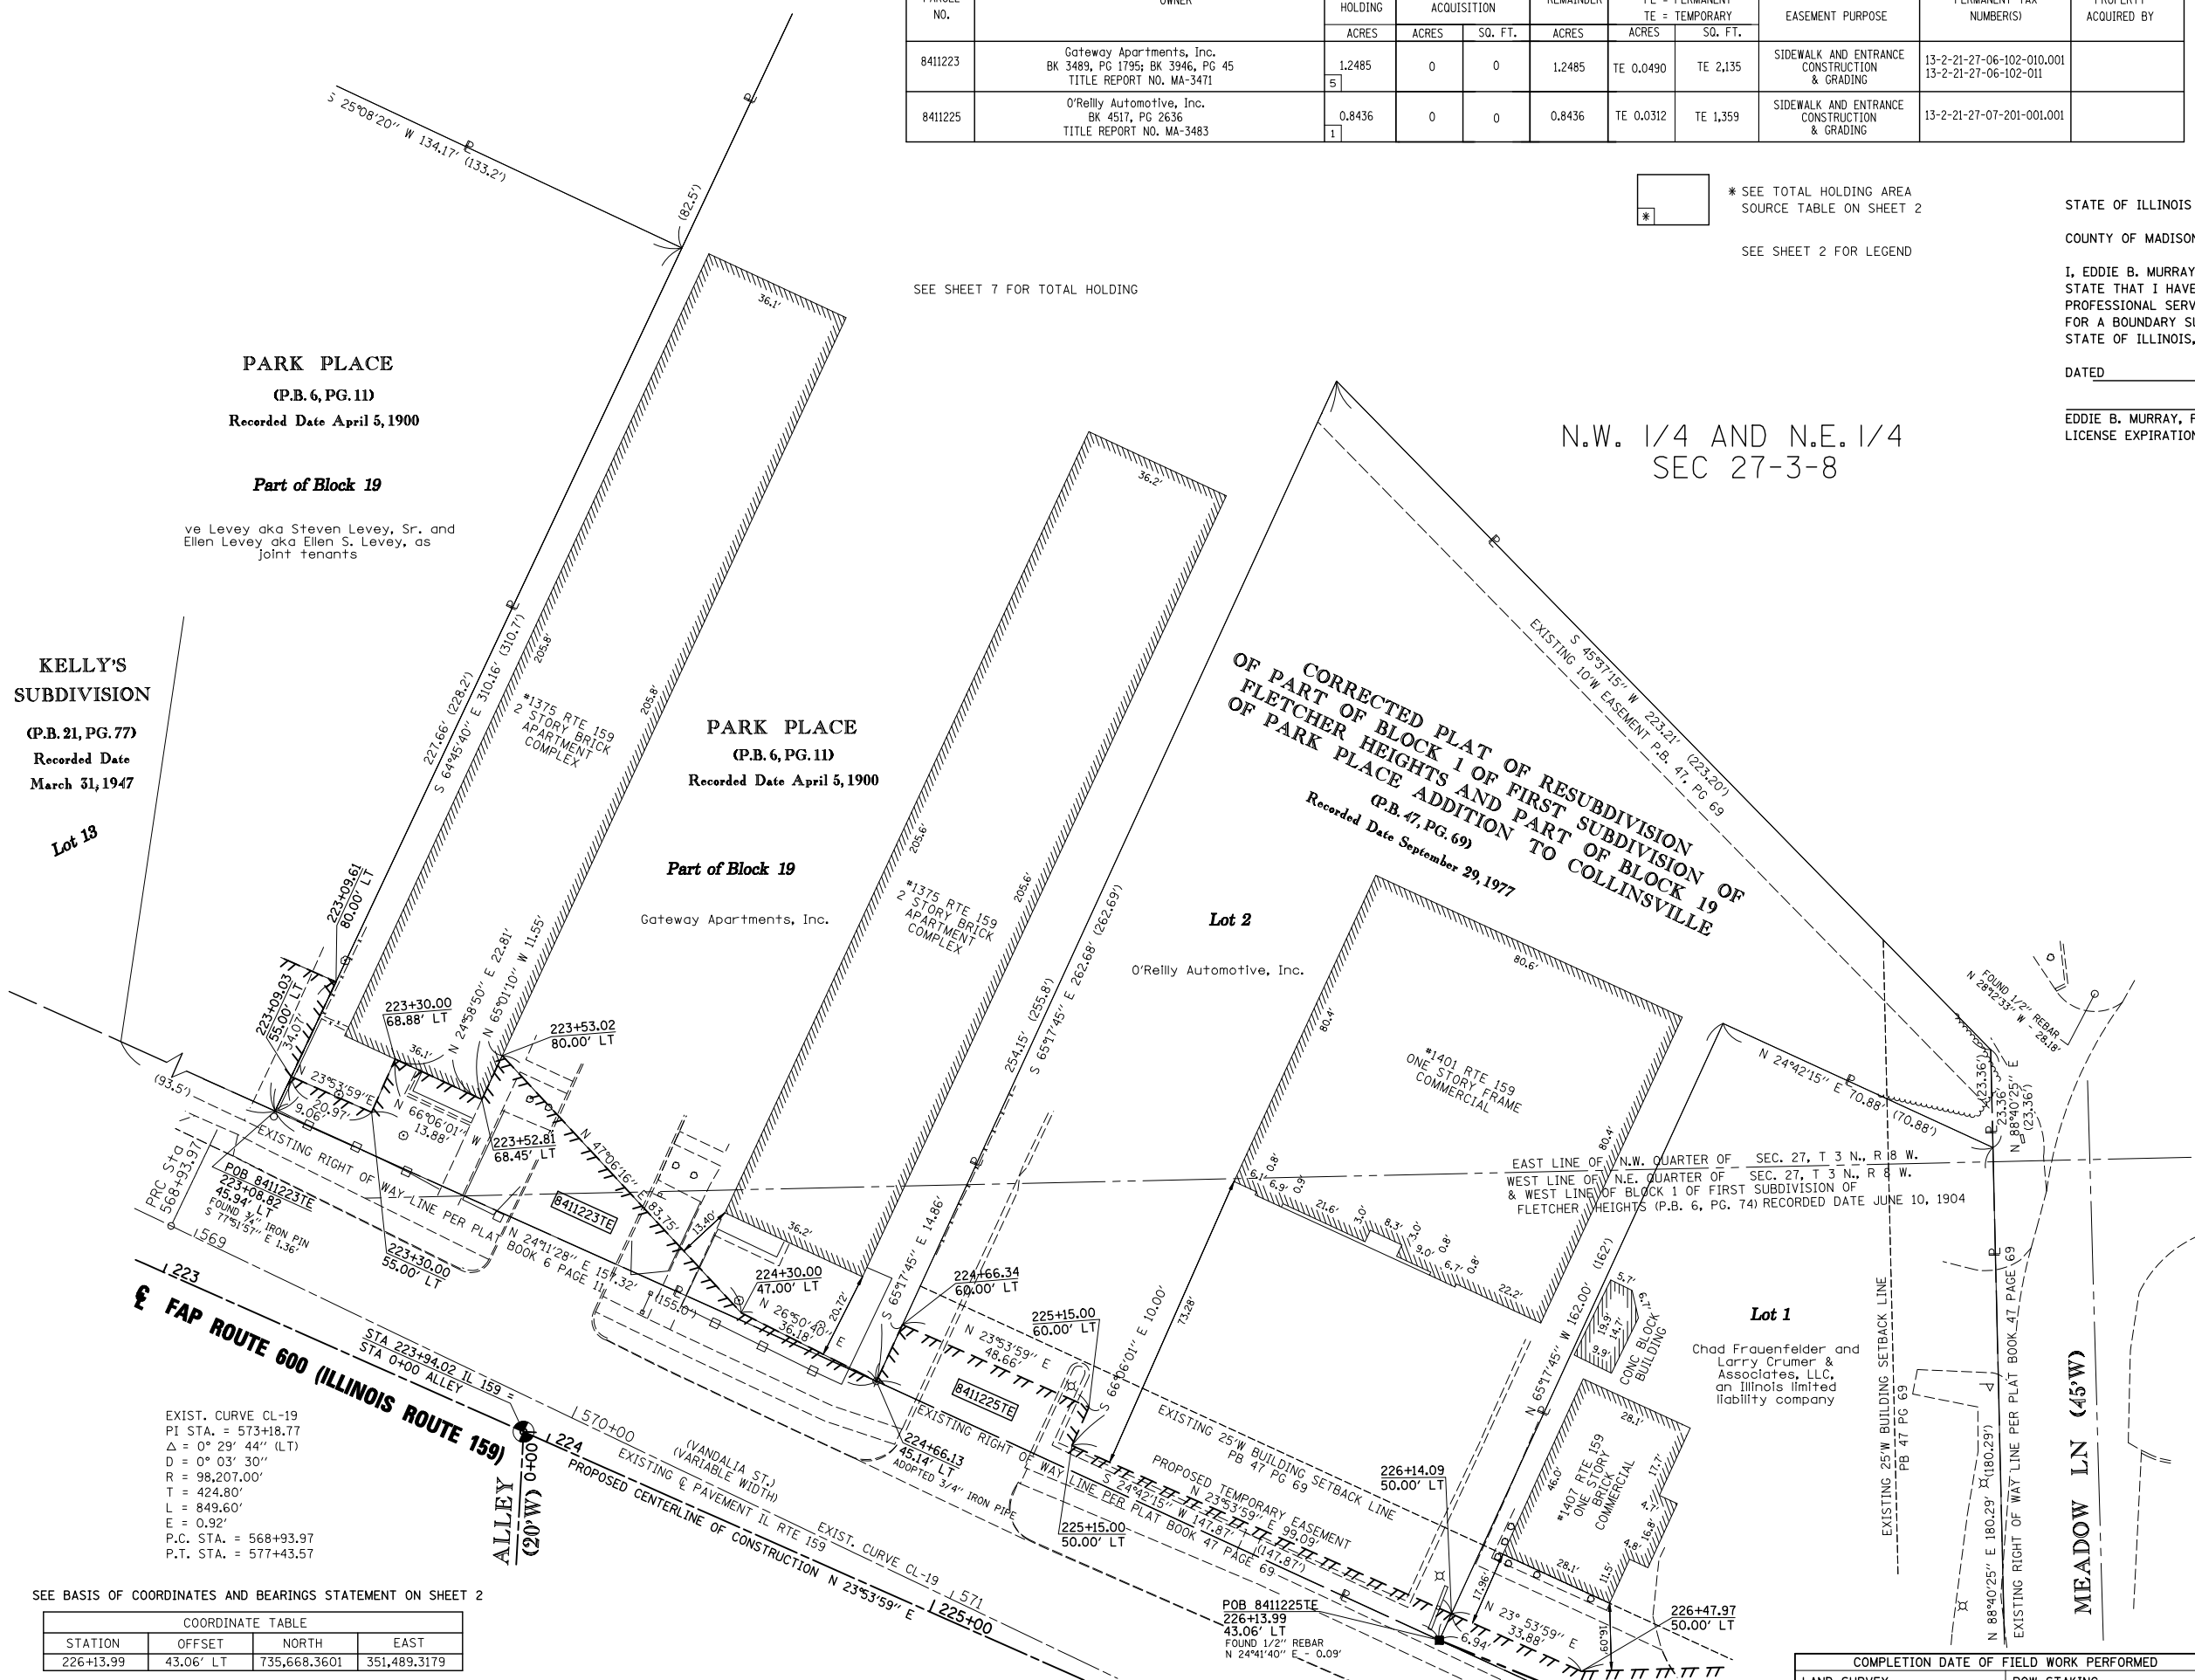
| PARCEL NO. | OWNER | HOLDING | ACQUISITION | | REMAINDER | PE = PERMANENT TE = TEMPORARY | | EASEMENT PURPOSE | PERMANENT TAX NUMBER(S) | PROPERTY ACQUIRED BY |
|---|---|---|---|---|---|---|---|---|---|---|
| | | ACRES | ACRES | SQ. FT. | ACRES | ACRES | SQ. FT. | | | |
| 8411223 | Gateway Apartments, Inc. BK 3489, PG 1795; BK 3946, PG 45 TITLE REPORT NO. MA-3471 | 1.2485 5 | 0 | 0 | 1.2485 | TE 0.0490 | TE 2,135 | SIDEWALK AND ENTRANCE CONSTRUCTION & GRADING | 13-2-21-27-06-102-010.001 13-2-21-27-06-102-011 | |
| 8411225 | O'Reilly Automotive, Inc. BK 4517, PG 2636 TITLE REPORT NO. MA-3483 | 0.8436 1 | 0 | 0 | 0.8436 | TE 0.0312 | TE 1,359 | SIDEWALK AND ENTRANCE CONSTRUCTION & GRADING | 13-2-21-27-07-201-001.001 | |

* SEE TOTAL HOLDING AREA SOURCE TABLE ON SHEET 2

SEE SHEET 2 FOR LEGEND

STATE OF ILLINOIS

COUNTY OF MADISON

I, EDDIE B. MURRAY
STATE THAT I HAVE
PROFESSIONAL SERV
FOR A BOUNDARY SU
STATE OF ILLINOIS,

DATED

EDDIE B. MURRAY, F
LICENSE EXPIRATION

SEE SHEET 7 FOR TOTAL HOLDING

S 25°08'20" W 134.17' (133.2')

(82.5')

PARK PLACE
(P.B. 6, PG. 11)
Recorded Date April 5, 1900

Part of Block 19

ve Levey aka Steven Levey, Sr. and Ellen Levey aka Ellen S. Levey, as joint tenants

KELLY'S SUBDIVISION
(P.B. 21, PG. 77)
Recorded Date
March 31, 1947

Lot 13

36.1'
205.8'
205.8'
227.66' (228.2')
S 64°45'40" E 310.16' (310.7')
#1375 RTE 159 2 STORY BRICK APARTMENT COMPLEX

PARK PLACE
(P.B. 6, PG. 11)
Recorded Date April 5, 1900

Part of Block 19

Gateway Apartments, Inc.

36.2'
205.6'
205.6'
#1375 RTE 159 2 STORY BRICK APARTMENT COMPLEX
254.15' (255.8')
S 65°17'45" E 262.68' (262.69')

N.W. 1/4 AND N.E. 1/4
SEC 27-3-8

CORRECTED PLAT OF RESUBDIVISION OF PART OF BLOCK 1 OF FIRST SUBDIVISION OF FLETCHER HEIGHTS AND PART OF BLOCK 19 OF PARK PLACE ADDITION TO COLLINSVILLE
(P.B. 47, PG. 69)
Recorded Date September 29, 1977

S 45°37'15" W 223.21' (223.20')
EXISTING 10'W EASEMENT P.B. 47, PG 69

Lot 2

O'Reilly Automotive, Inc.

80.6'
80.4'
80.4'
#1401 RTE 159 ONE STORY FRAME COMMERCIAL
6.1' 0.8' 6.9' 0.9' 21.6' 3.0' 8.3' 3.0' 9.0' 0.8' 6.7' 0.8' 22.2'

N 24°42'15" E 70.88' (70.88')

FOUND 1/2" REBAR N 28°12'33" W - 28.18'

(23.36') 23.36' N 88°40'25" E (23.36')

EAST LINE OF N.W. QUARTER OF SEC. 27, T 3 N., R 8 W.
WEST LINE OF N.E. QUARTER OF SEC. 27, T 3 N., R 8 W.
& WEST LINE OF BLOCK 1 OF FIRST SUBDIVISION OF FLETCHER HEIGHTS (P.B. 6, PG. 74) RECORDED DATE JUNE 10, 1904

223+09.61 80.00' LT
223+09.03 55.00' LT
34.07'
223+30.00 68.88' LT
N 24°58'50" E 22.81'
N 65°01'10" W 11.55'
223+53.02 80.00' LT
36.1'
N 23°53'59" E 20.97'
9.06'
N 66°06'01" W 13.88'
223+52.81 68.45' LT
N 47°06'16" E 83.75'
(93.5')
EXISTING RIGHT OF WAY LINE PER PLAT BOOK 6 PAGE 11
POB 8411223TE 223+08.82 45.94' LT FOUND 3/4" IRON PIN S 77°51'57" E 1.36'
PRC Sta 568+93.97
569
223+30.00 55.00' LT
8411223TE
N 24°11'28" E 157.32'
13.40'
(155.0')
36.2'
224+30.00 47.00' LT
N 26°50'40" E 36.18'
20.72'
S 65°17'45" E 14.86'
224+66.34 60.00' LT
225+15.00 60.00' LT
N 23°53'59" E 48.66'
S 66°06'01" E 10.00'
73.28'
8411225TE
224+66.13 45.14' LT ADOPTED 3/4" IRON PIPE
EXISTING RIGHT OF WAY LINE PER PLAT BOOK 47 PAGE 69
S 24°42'15" W 147.87' (147.87')
225+15.00 50.00' LT
PROPOSED TEMPORARY EASEMENT N 23°53'59" E 99.09'
EXISTING 25'W BUILDING SETBACK LINE PB 47 PG 69
226+14.09 50.00' LT
N 65°17'45" W 162.00' (162')

Lot 1

Chad Frauenfelder and Larry Crumer & Associates, LLC, an Illinois limited liability company

5.7' 6.1' 19.9' 14.7' 9.9'
CONC BLOCK BUILDING
28.1' 17.7' 46.0' 4.1' 16.8' 4.8' 28.1' 11.5'
#1407 RTE 159 ONE STORY BRICK COMMERCIAL
17.96'
N 23° 53'59" E 33.88'
6.94'
60.91'
226+47.97 50.00' LT
POB 8411225TE 226+13.99 43.06' LT FOUND 1/2" REBAR N 24°41'40" E - 0.09'

EXISTING 25'W BUILDING SETBACK LINE PB 47 PG 69
N 88°40'25" E 180.29' (180.29')
EXISTING RIGHT OF WAY LINE PER PLAT BOOK 47 PAGE 69
MEADOW LN (45'W)

223
℄ FAP ROUTE 600 (ILLINOIS ROUTE 159)
STA 223+94.02 IL 159 = STA 0+00 ALLEY
224
570+00
(VANDALIA ST.) (VARIABLE WIDTH)
EXISTING ℄ PAVEMENT IL RTE 159
PROPOSED CENTERLINE OF CONSTRUCTION N 23°53'59" E
EXIST. CURVE CL-19
571
225+00
ALLEY (20'W) 0+00

EXIST. CURVE CL-19
PI STA. = 573+18.77
$\Delta$ = 0° 29' 44" (LT)
D = 0° 03' 30"
R = 98,207.00'
T = 424.80'
L = 849.60'
E = 0.92'
P.C. STA. = 568+93.97
P.T. STA. = 577+43.57

SEE BASIS OF COORDINATES AND BEARINGS STATEMENT ON SHEET 2

COORDINATE TABLE
| STATION | OFFSET | NORTH | EAST |
|---|---|---|---|
| 226+13.99 | 43.06' LT | 735,668.3601 | 351,489.3179 |

COMPLETION DATE OF FIELD WORK PERFORMED
LAND SURVEY | ROW STAKING